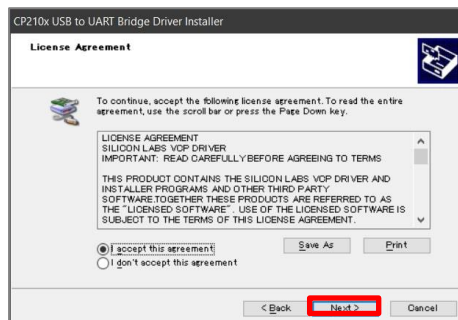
CP210x USB to UART Bridge Driver Installer

License Agreement

To continue, accept the following license agreement. To read the entire agreement, use the scroll bar or press the Page Down key.

LICENSE AGREEMENT
SILICON LABS VCP DRIVER
IMPORTANT: READ CAREFULLY BEFORE AGREEING TO TERMS

THIS PRODUCT CONTAINS THE SILICON LABS VCP DRIVER AND INSTALLER PROGRAMS AND OTHER THIRD PARTY SOFTWARE.TOGETHER THESE PRODUCTS ARE REFERRED TO AS THE "LICENSED SOFTWARE". USE OF THE LICENSED SOFTWARE IS SUBJECT TO THE TERMS OF THIS LICENSE AGREEMENT.

I accept this agreement
I don't accept this agreement

Save As
Print

< Back
Next >
Cancel